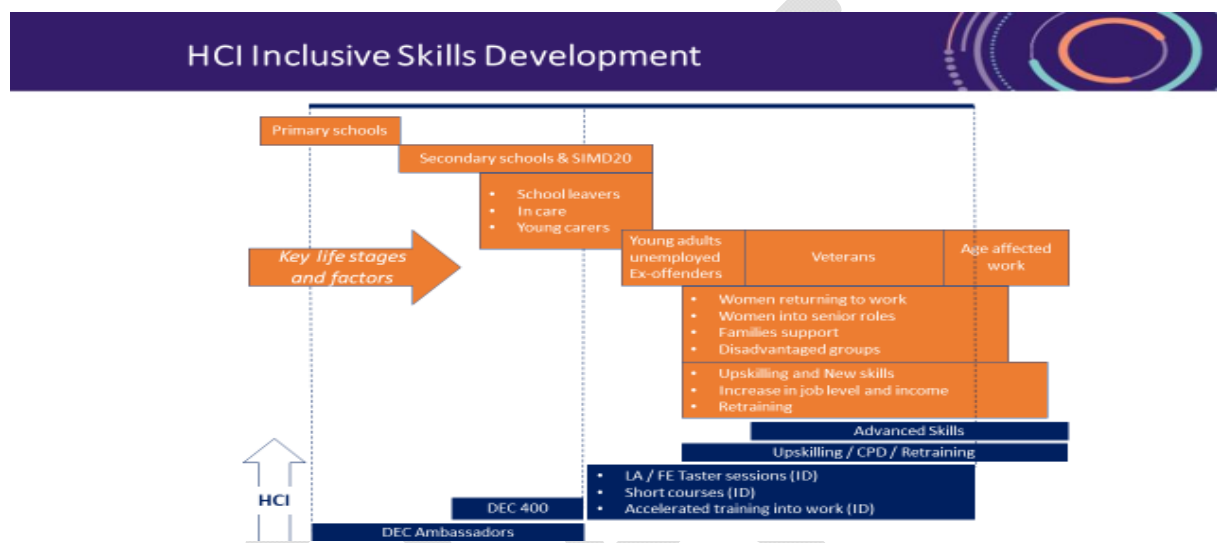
HCI Inclusive Skills Development

Primary schools

Secondary schools & SIMD20

- School leavers
- In care
- Young carers

Key life stages and factors

Young adults unemployed Ex-offenders

Veterans

Age affected work

- Women returning to work
- Women into senior roles
- Families support
- Disadvantaged groups

- Upskilling and New skills
- Increase in job level and income
- Retraining

Advanced Skills

Upskilling / CPD / Retraining

HCI

- LA / FE Taster sessions (ID)
- Short courses (ID)
- Accelerated training into work (ID)

DEC 400

DEC Ambassadors